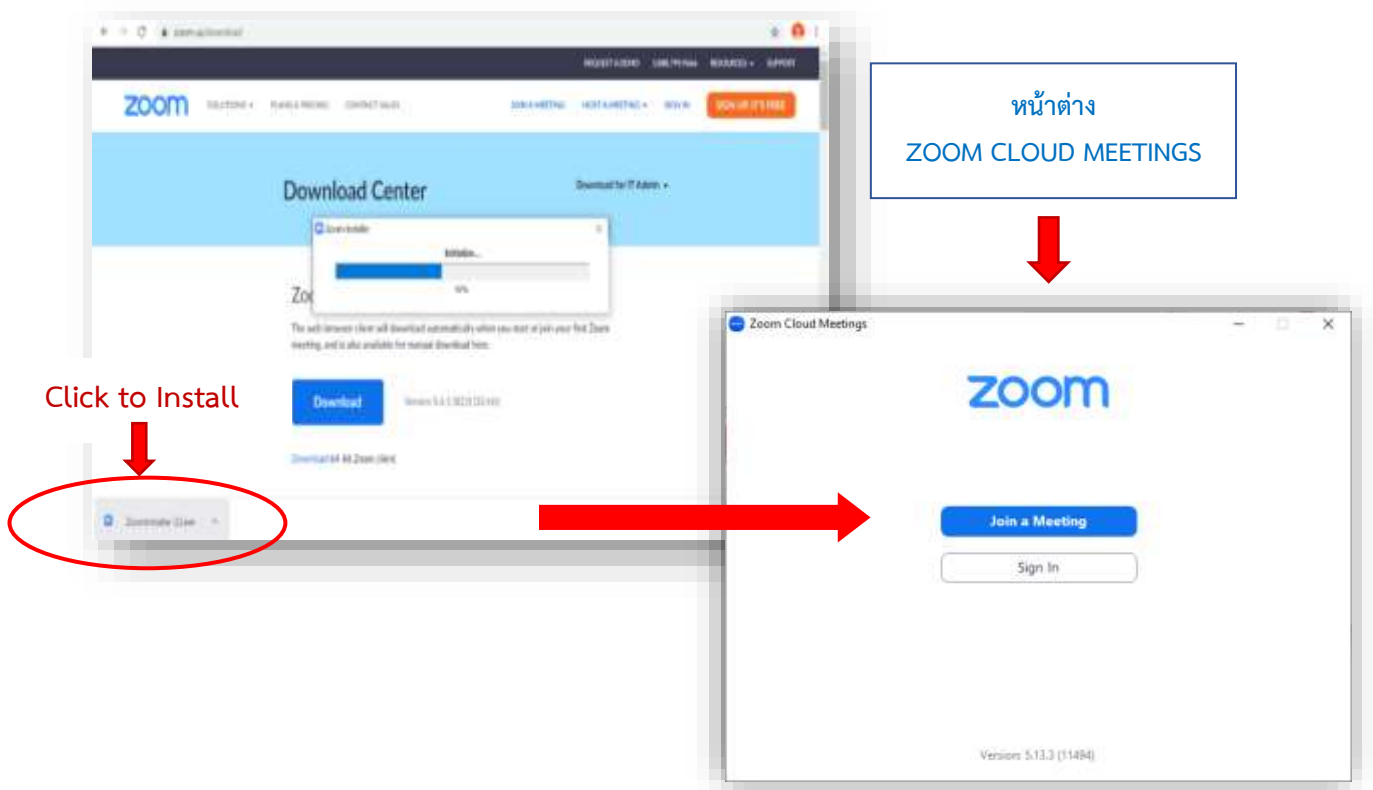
zoom.us/download

REQUEST A DEMO   1.888.799.9666   RESOURCES   SUPPORT

zoom   SOLUTIONS   PLANS & PRICING   CONTACT SALES   JOIN A MEETING   HOST A MEETING   SIGN IN   SIGN UP, IT'S FREE

Download Center

Download for IT Admin

Zoom Installer

Initialize...

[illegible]

Zo

The web browser client will download automatically when you start or join your first Zoom meeting, and is also available for manual download here.

Download

Version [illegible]

Download 64-bit Zoom client

Click to Install

ZoomInstaller (1).exe

หน้าต่าง
ZOOM CLOUD MEETINGS

Zoom Cloud Meetings

zoom

Join a Meeting

Sign In

Version: 5.13.3 (11494)